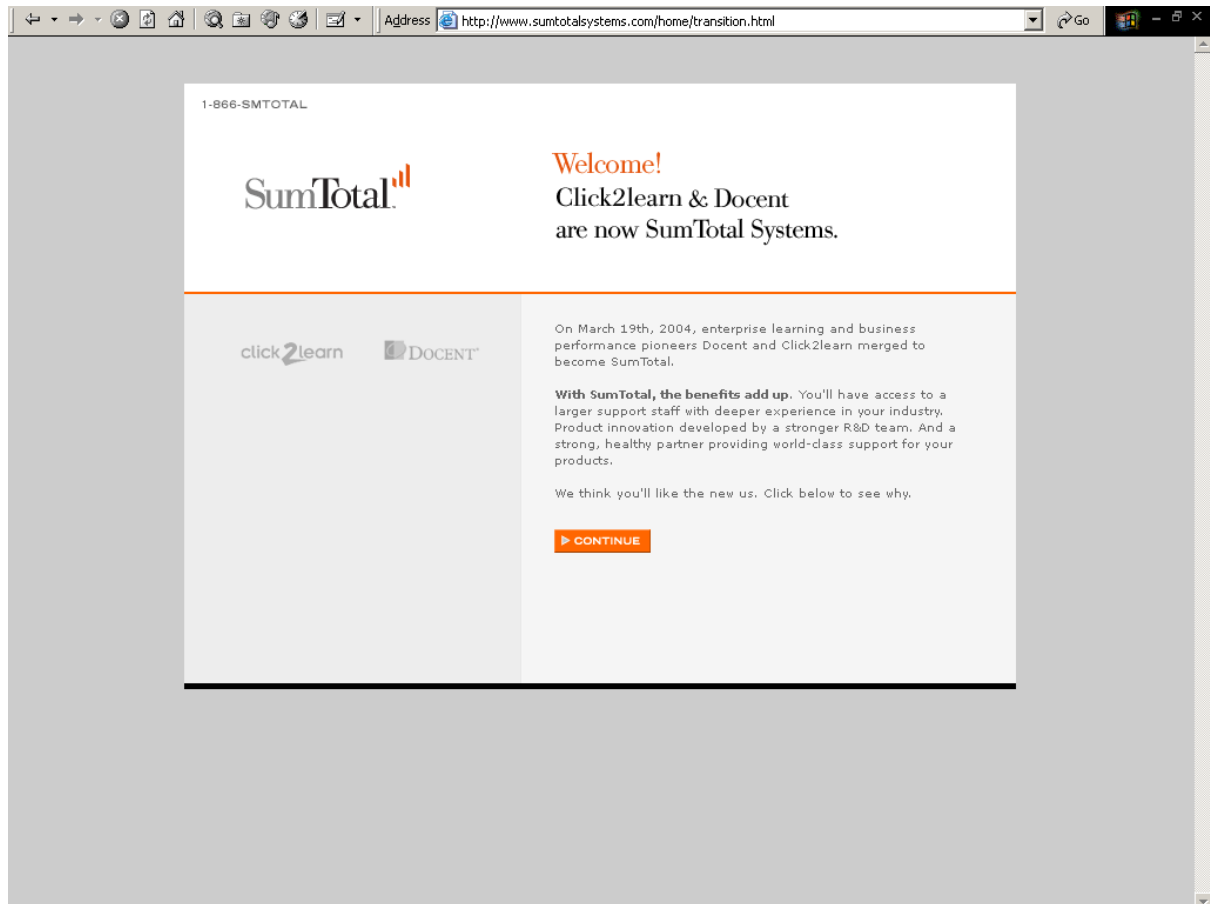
Address http://www.sumtotalsystems.com/home/transition.html

Go

1-866-SMTOTAL

SumTotal

Welcome!
Click2learn & Docent
are now SumTotal Systems.

click2learn DOCENT

On March 19th, 2004, enterprise learning and business performance pioneers Docent and Click2learn merged to become SumTotal.

With SumTotal, the benefits add up. You'll have access to a larger support staff with deeper experience in your industry. Product innovation developed by a stronger R&D team. And a strong, healthy partner providing world-class support for your products.

We think you'll like the new us. Click below to see why.

CONTINUE